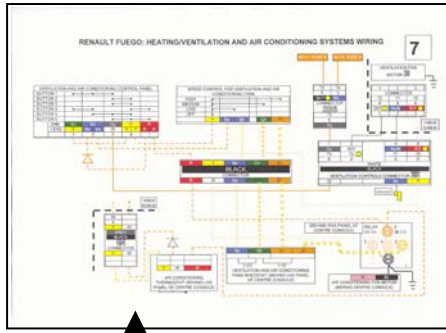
RENAULT FUEGO: HEATING/VENTILATION AND AIR CONDITIONING SYSTEMS WIRING

7

VENTILATION AND AIR CONDITIONING CONTROL PANEL

SPEED CONTROL FOR VENTILATION AND AIR CONDITIONING FAN

MEDIUM

OFF

BLACK

VENTILATION FAN MOTOR

VENTILATION CONTROLS CONNECTOR

AIR CONDITIONING THERMOSTAT (BEHIND LHS PANEL OF CENTRE CONSOLE)

VENTILATION AND AIR CONDITIONING FANS RHEOSTAT (BEHIND LHS PANEL OF CENTRE CONSOLE)

RELAY

AIR CONDITIONING SWITCH RELAY (BEHIND CENTRE CONSOLE)

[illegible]